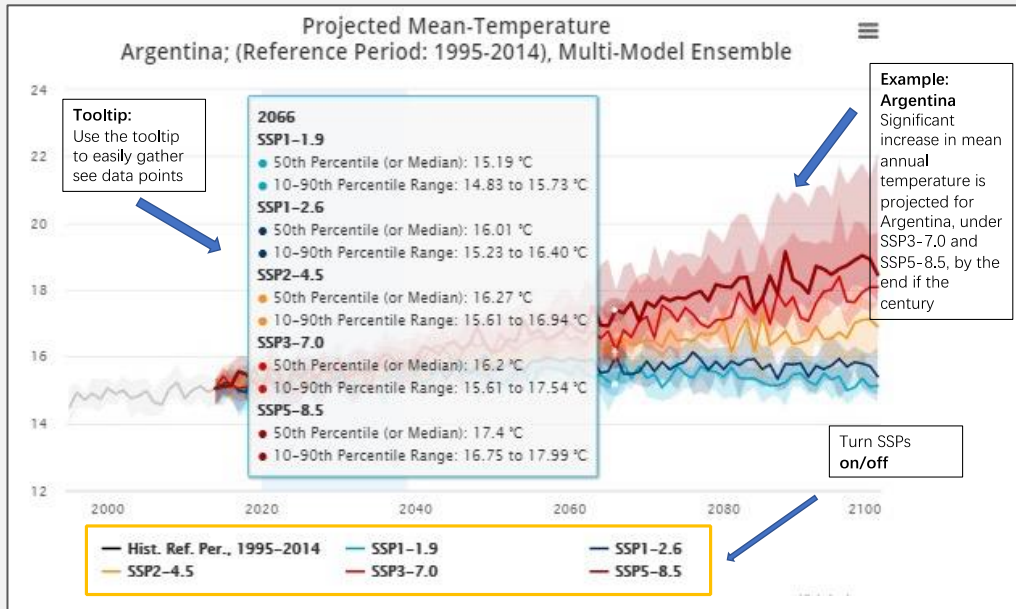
Projected Mean-Temperature
Argentina; (Reference Period: 1995-2014), Multi-Model Ensemble

Tooltip:
Use the tooltip to easily gather see data points

2066
SSP1-1.9
50th Percentile (or Median): 15.19 °C
10-90th Percentile Range: 14.83 to 15.73 °C
SSP1-2.6
50th Percentile (or Median): 16.01 °C
10-90th Percentile Range: 15.23 to 16.40 °C
SSP2-4.5
50th Percentile (or Median): 16.27 °C
10-90th Percentile Range: 15.61 to 16.94 °C
SSP3-7.0
50th Percentile (or Median): 16.2 °C
10-90th Percentile Range: 15.61 to 17.54 °C
SSP5-8.5
50th Percentile (or Median): 17.4 °C
10-90th Percentile Range: 16.75 to 17.99 °C

Example: Argentina
Significant increase in mean annual temperature is projected for Argentina, under SSP3-7.0 and SSP5-8.5, by the end if the century

Turn SSPs on/off

24
22
20
18
16
14
12

2000
2020
2040
2060
2080
2100

Hist. Ref. Per., 1995-2014
SSP1-1.9
SSP1-2.6
SSP2-4.5
SSP3-7.0
SSP5-8.5